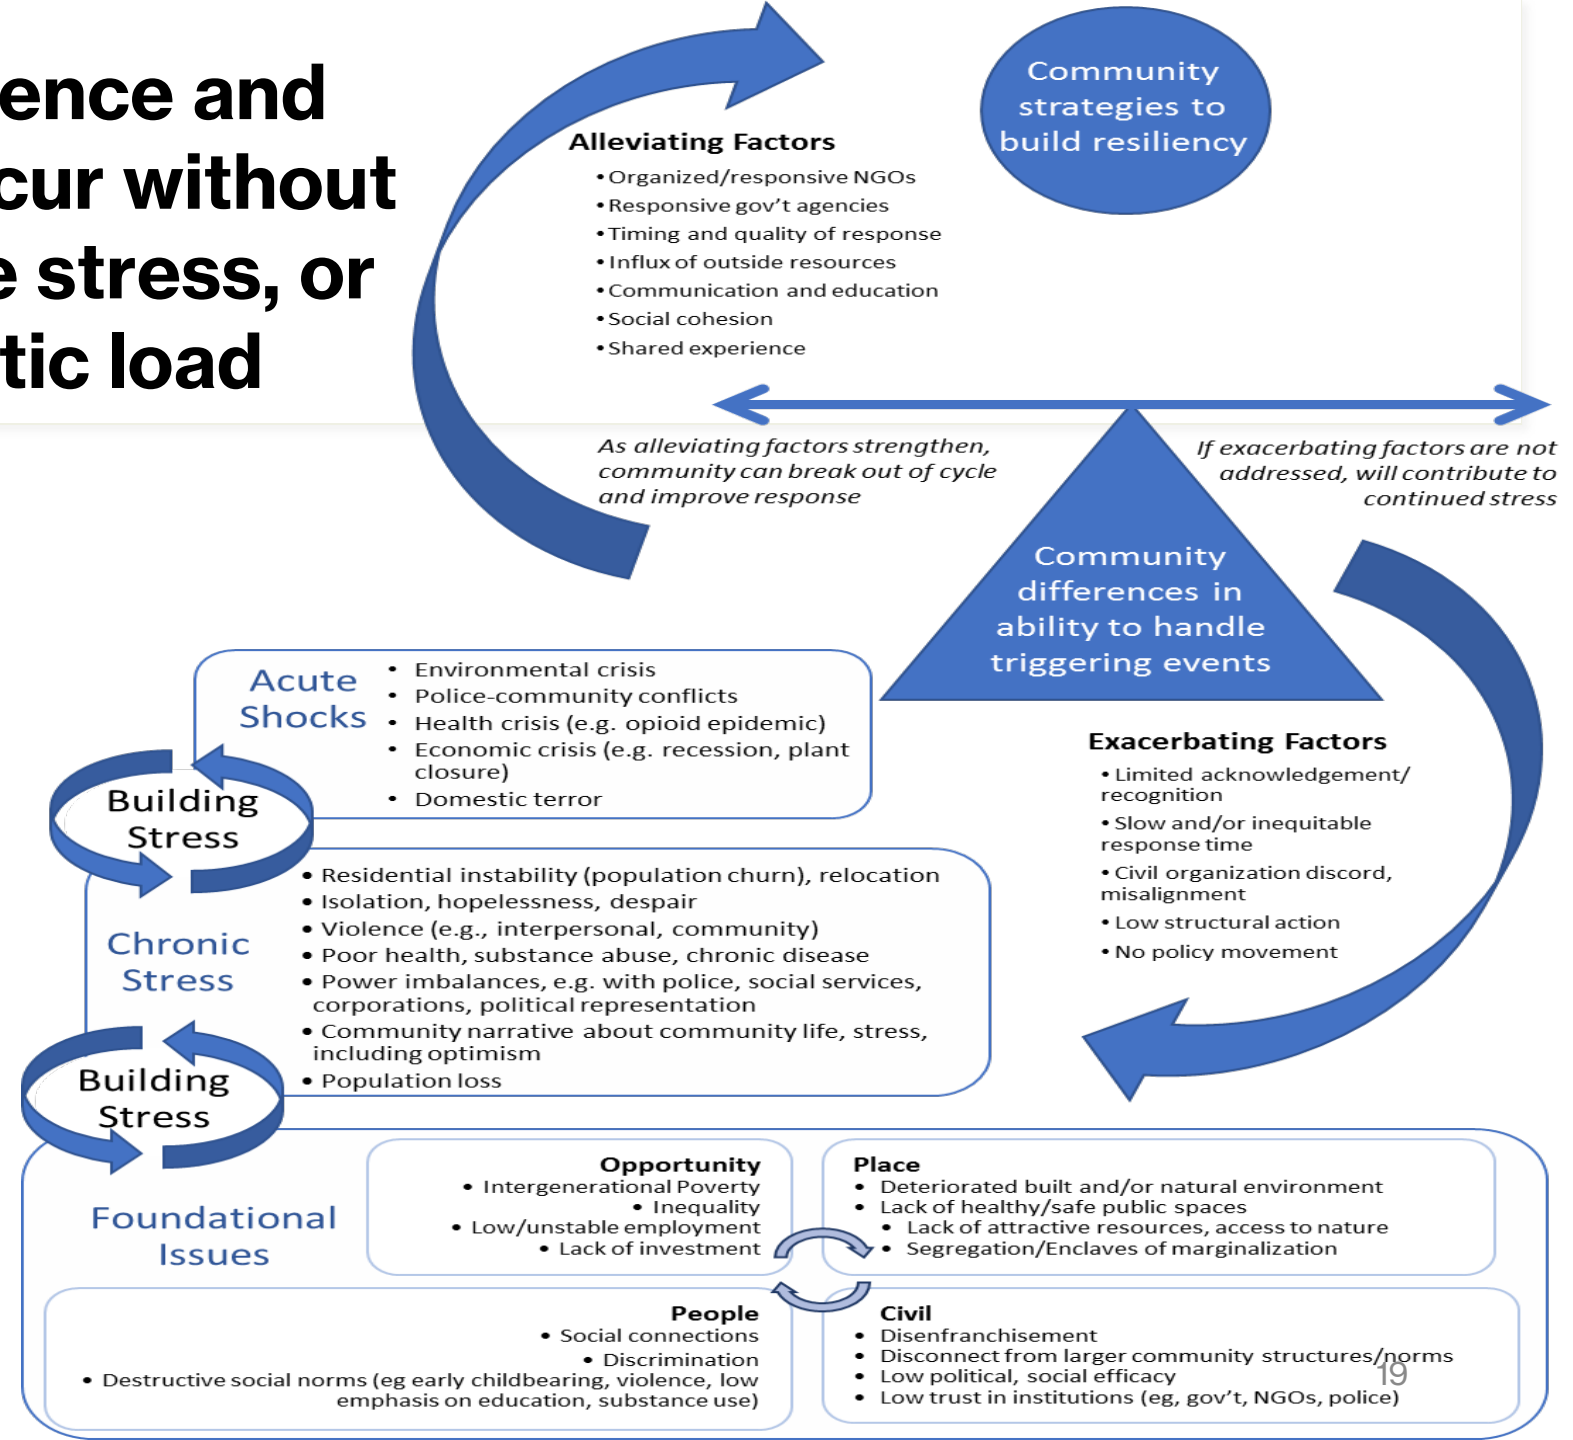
ence and
cur without
e stress, or
tic load

Alleviating Factors
• Organized/responsive NGOs
• Responsive gov't agencies
• Timing and quality of response
• Influx of outside resources
• Communication and education
• Social cohesion
• Shared experience

Community strategies to build resiliency

As alleviating factors strengthen, community can break out of cycle and improve response

If exacerbating factors are not addressed, will contribute to continued stress

Community differences in ability to handle triggering events

Acute Shocks
• Environmental crisis
• Police-community conflicts
• Health crisis (e.g. opioid epidemic)
• Economic crisis (e.g. recession, plant closure)
• Domestic terror

Exacerbating Factors
• Limited acknowledgement/ recognition
• Slow and/or inequitable response time
• Civil organization discord, misalignment
• Low structural action
• No policy movement

Building Stress

Chronic Stress
• Residential instability (population churn), relocation
• Isolation, hopelessness, despair
• Violence (e.g., interpersonal, community)
• Poor health, substance abuse, chronic disease
• Power imbalances, e.g. with police, social services, corporations, political representation
• Community narrative about community life, stress, including optimism
• Population loss

Building Stress

Foundational Issues

Opportunity
• Intergenerational Poverty
• Inequality
• Low/unstable employment
• Lack of investment

Place
• Deteriorated built and/or natural environment
• Lack of healthy/safe public spaces
• Lack of attractive resources, access to nature
• Segregation/Enclaves of marginalization

People
• Social connections
• Discrimination
• Destructive social norms (eg early childbearing, violence, low emphasis on education, substance use)

Civil
• Disenfranchisement
• Disconnect from larger community structures/norms
• Low political, social efficacy
• Low trust in institutions (eg, gov't, NGOs, police)

19